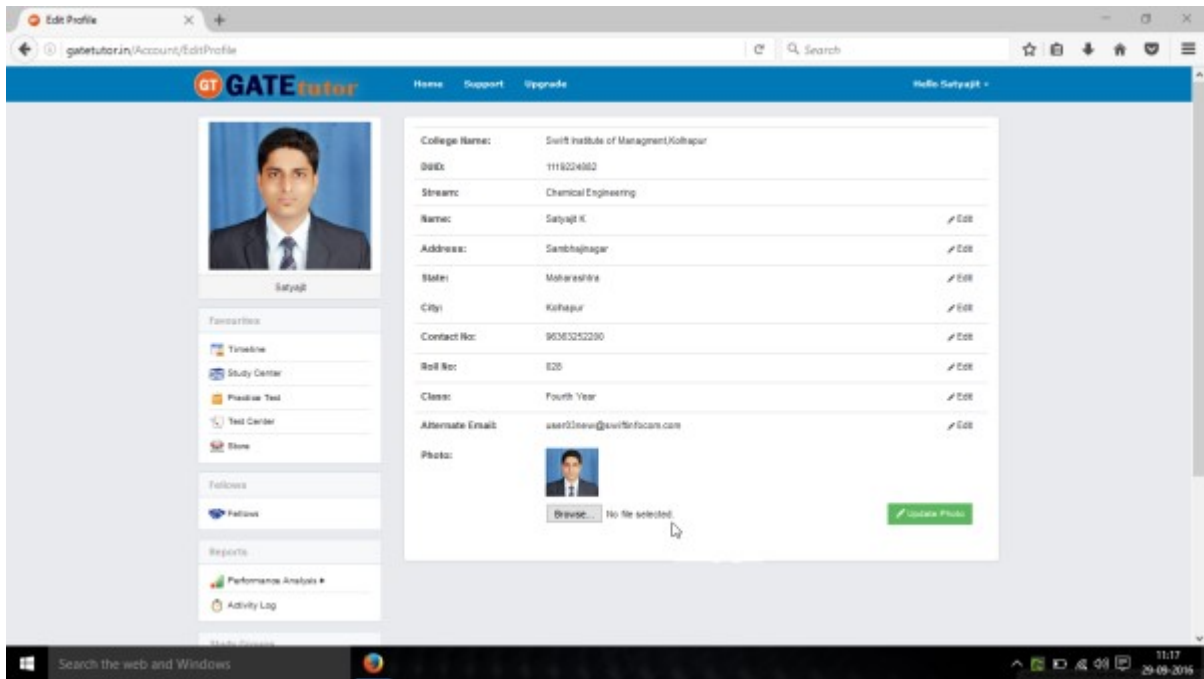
Edit Profile

gatetutor.in/Account/EditProfile

Search

GT GATE tutor

Home Support Upgrade

Hello Satyajit

Satyajit

Favourites

Timeline

Study Center

Practice Test

Test Center

Store

Follows

Follows

Reports

Performance Analysis

Activity Log

| | | |
|---|---|---|
| College Name: | Swift Institute of Managment,Kolhapur | |
| DBID: | 1118224982 | |
| Stream: | Chemical Engineering | |
| Name: | Satyajit K | Edit |
| Address: | Sambhajinagar | Edit |
| State: | Maharashtra | Edit |
| City: | Kolhapur | Edit |
| Contact No: | 96363252280 | Edit |
| Roll No: | 828 | Edit |
| Class: | Fourth Year | Edit |
| Alternate Email: | user03new@swiftinfocom.com | Edit |
| Photo: | | |

Browse... No file selected.

Update Photo

Search the web and Windows

11:17
29-09-2016